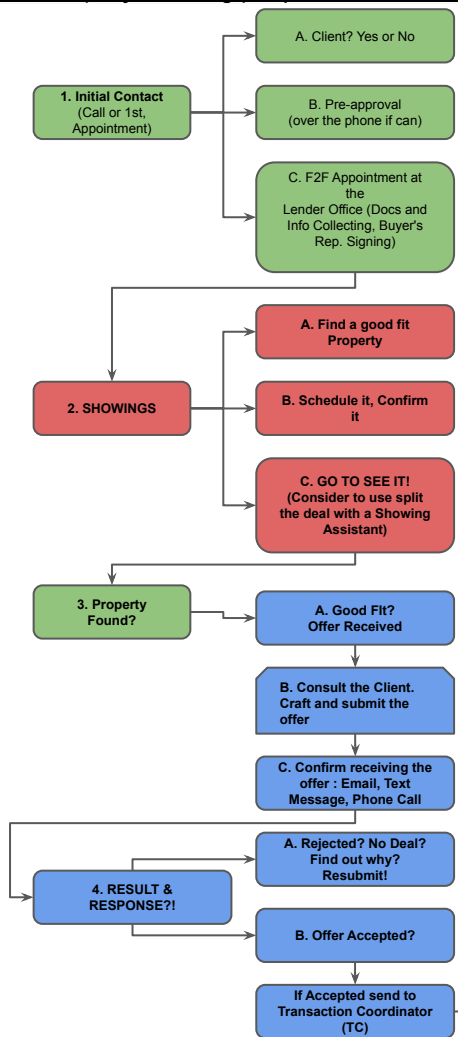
A. Client? Yes or No

1. Initial Contact (Call or 1st, Appointment)

B. Pre-approval (over the phone if can)

C. F2F Appointment at the Lender Office (Docs and Info Collecting, Buyer's Rep. Signing)

A. Find a good fit Property

2. SHOWINGS

B. Schedule it, Confirm it

C. GO TO SEE IT! (Consider to use split the deal with a Showing Assistant)

3. Property Found?

A. Good FIt? Offer Received

B. Consult the Client. Craft and submit the offer

C. Confirm receiving the offer : Email, Text Message, Phone Call

A. Rejected? No Deal? Find out why? Resubmit!

4. RESULT & RESPONSE?!

B. Offer Accepted?

If Accepted send to Transaction Coordinator (TC)